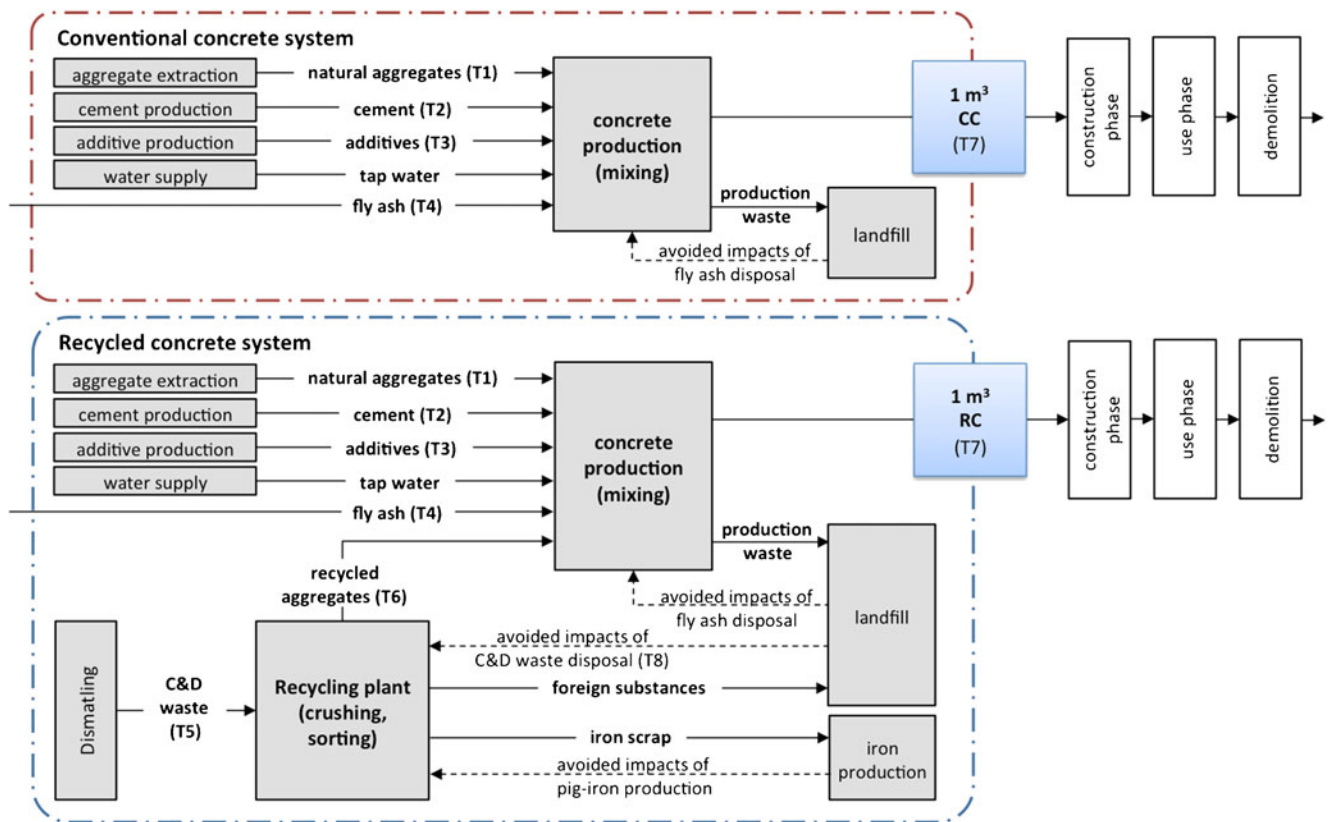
Conventional concrete system

aggregate extraction
cement production
additive production
water supply

natural aggregates (T1)
cement (T2)
additives (T3)
tap water
fly ash (T4)

concrete production (mixing)

production waste

landfill

avoided impacts of fly ash disposal

1 m$^3$ CC (T7)

construction phase
use phase
demolition

Recycled concrete system

aggregate extraction
cement production
additive production
water supply

natural aggregates (T1)
cement (T2)
additives (T3)
tap water
fly ash (T4)

concrete production (mixing)

production waste

recycled aggregates (T6)

avoided impacts of fly ash disposal

landfill

avoided impacts of C&D waste disposal (T8)

Dismatling

C&D waste (T5)

Recycling plant (crushing, sorting)

foreign substances

iron scrap

iron production

avoided impacts of pig-iron production

1 m$^3$ RC (T7)

construction phase
use phase
demolition